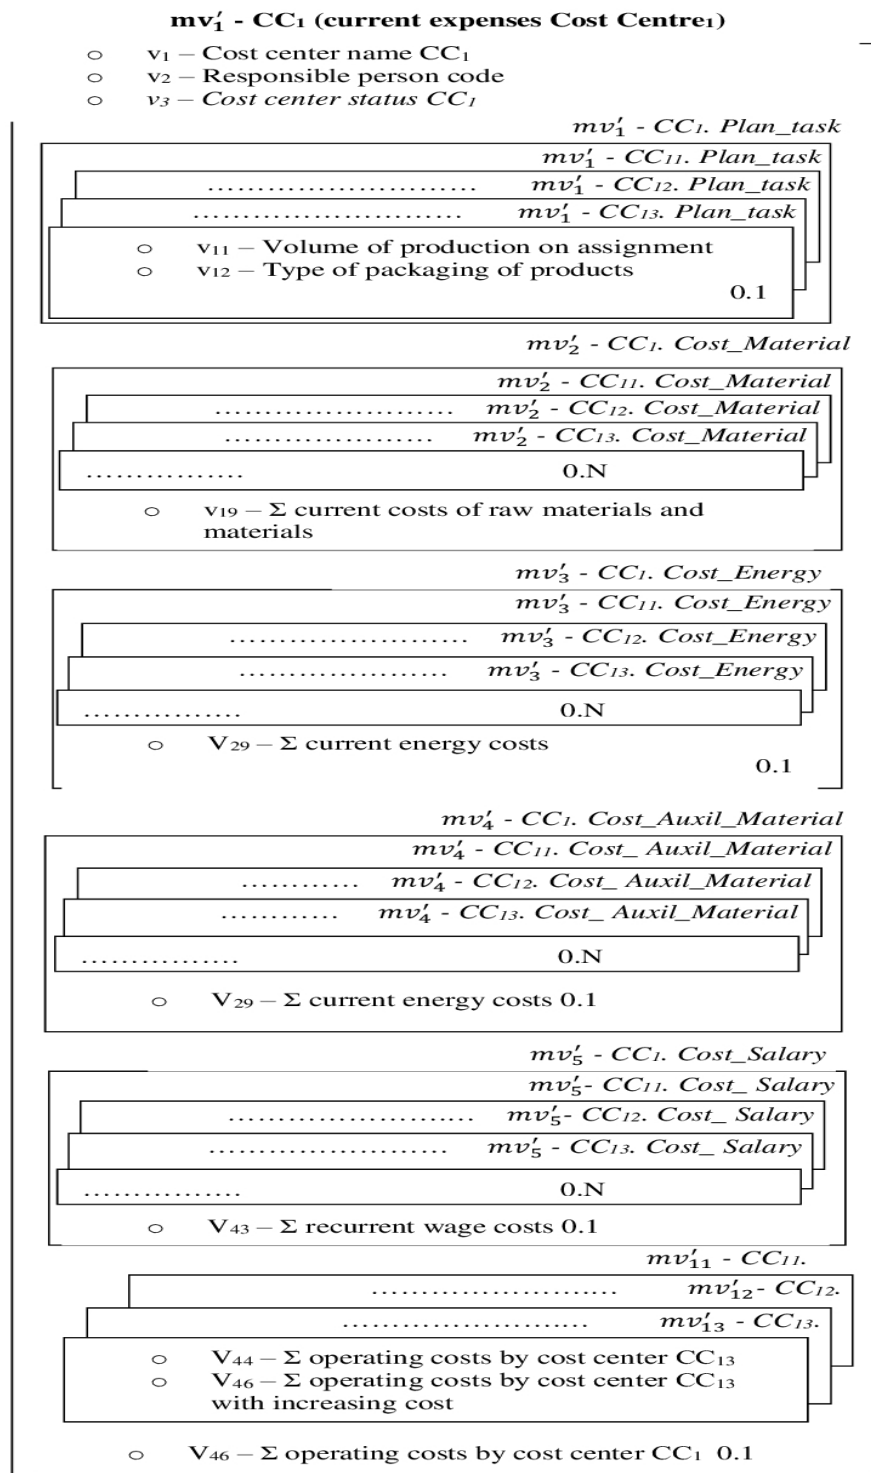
$mv_1'$ - CC₁ (current expenses Cost Centre₁)

○ v₁ – Cost center name CC₁
○ v₂ – Responsible person code
○ v₃ – Cost center status CC₁

$mv_1'$ - CC₁. Plan_task

$mv_1'$ - CC₁₁. Plan_task
.......................... $mv_1'$ - CC₁₂. Plan_task
.......................... $mv_1'$ - CC₁₃. Plan_task

○ v₁₁ – Volume of production on assignment
○ v₁₂ – Type of packaging of products
0.1

$mv_2'$ - CC₁. Cost_Material

$mv_2'$ - CC₁₁. Cost_Material
........................ $mv_2'$ - CC₁₂. Cost_Material
...................... $mv_2'$ - CC₁₃. Cost_Material
................ 0.N

○ v₁₉ – Σ current costs of raw materials and materials

$mv_3'$ - CC₁. Cost_Energy

$mv_3'$ - CC₁₁. Cost_Energy
........................ $mv_3'$ - CC₁₂. Cost_Energy
...................... $mv_3'$ - CC₁₃. Cost_Energy
................ 0.N

○ V₂₉ – Σ current energy costs
0.1

$mv_4'$ - CC₁. Cost_Auxil_Material

$mv_4'$ - CC₁₁. Cost_ Auxil_Material
............ $mv_4'$ - CC₁₂. Cost_ Auxil_Material
............ $mv_4'$ - CC₁₃. Cost_ Auxil_Material
................ 0.N

○ V₂₉ – Σ current energy costs 0.1

$mv_5'$ - CC₁. Cost_Salary

$mv_5'$- CC₁₁. Cost_ Salary
........................ $mv_5'$- CC₁₂. Cost_ Salary
........................ $mv_5'$ - CC₁₃. Cost_ Salary
................ 0.N

○ V₄₃ – Σ recurrent wage costs 0.1

$mv_{11}'$ - CC₁₁.
........................ $mv_{12}'$- CC₁₂.
........................ $mv_{13}'$ - CC₁₃.

○ V₄₄ – Σ operating costs by cost center CC₁₃
○ V₄₆ – Σ operating costs by cost center CC₁₃ with increasing cost

○ V₄₆ – Σ operating costs by cost center CC₁ 0.1